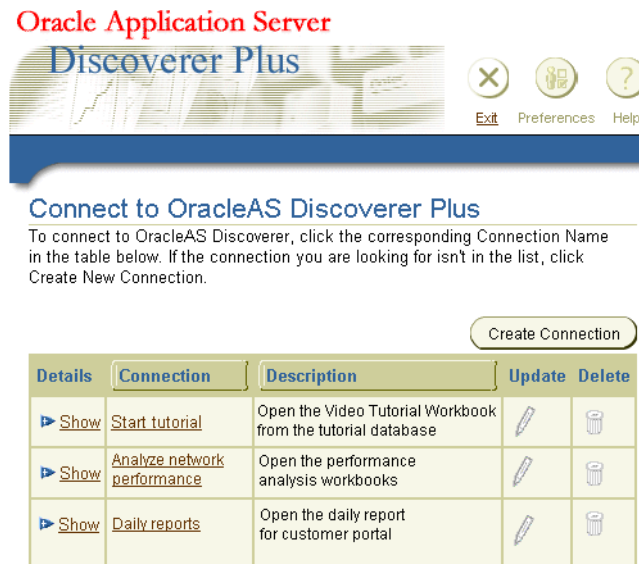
Oracle Application Server
Discoverer Plus

Exit Preferences Help

Connect to OracleAS Discoverer Plus

To connect to OracleAS Discoverer, click the corresponding Connection Name in the table below. If the connection you are looking for isn't in the list, click Create New Connection.

Create Connection

| Details | Connection | Description | Update | Delete |
|---|---|---|---|---|
| Show | Start tutorial | Open the Video Tutorial Workbook from the tutorial database | | |
| Show | Analyze network performance | Open the performance analysis workbooks | | |
| Show | Daily reports | Open the daily report for customer portal | | |